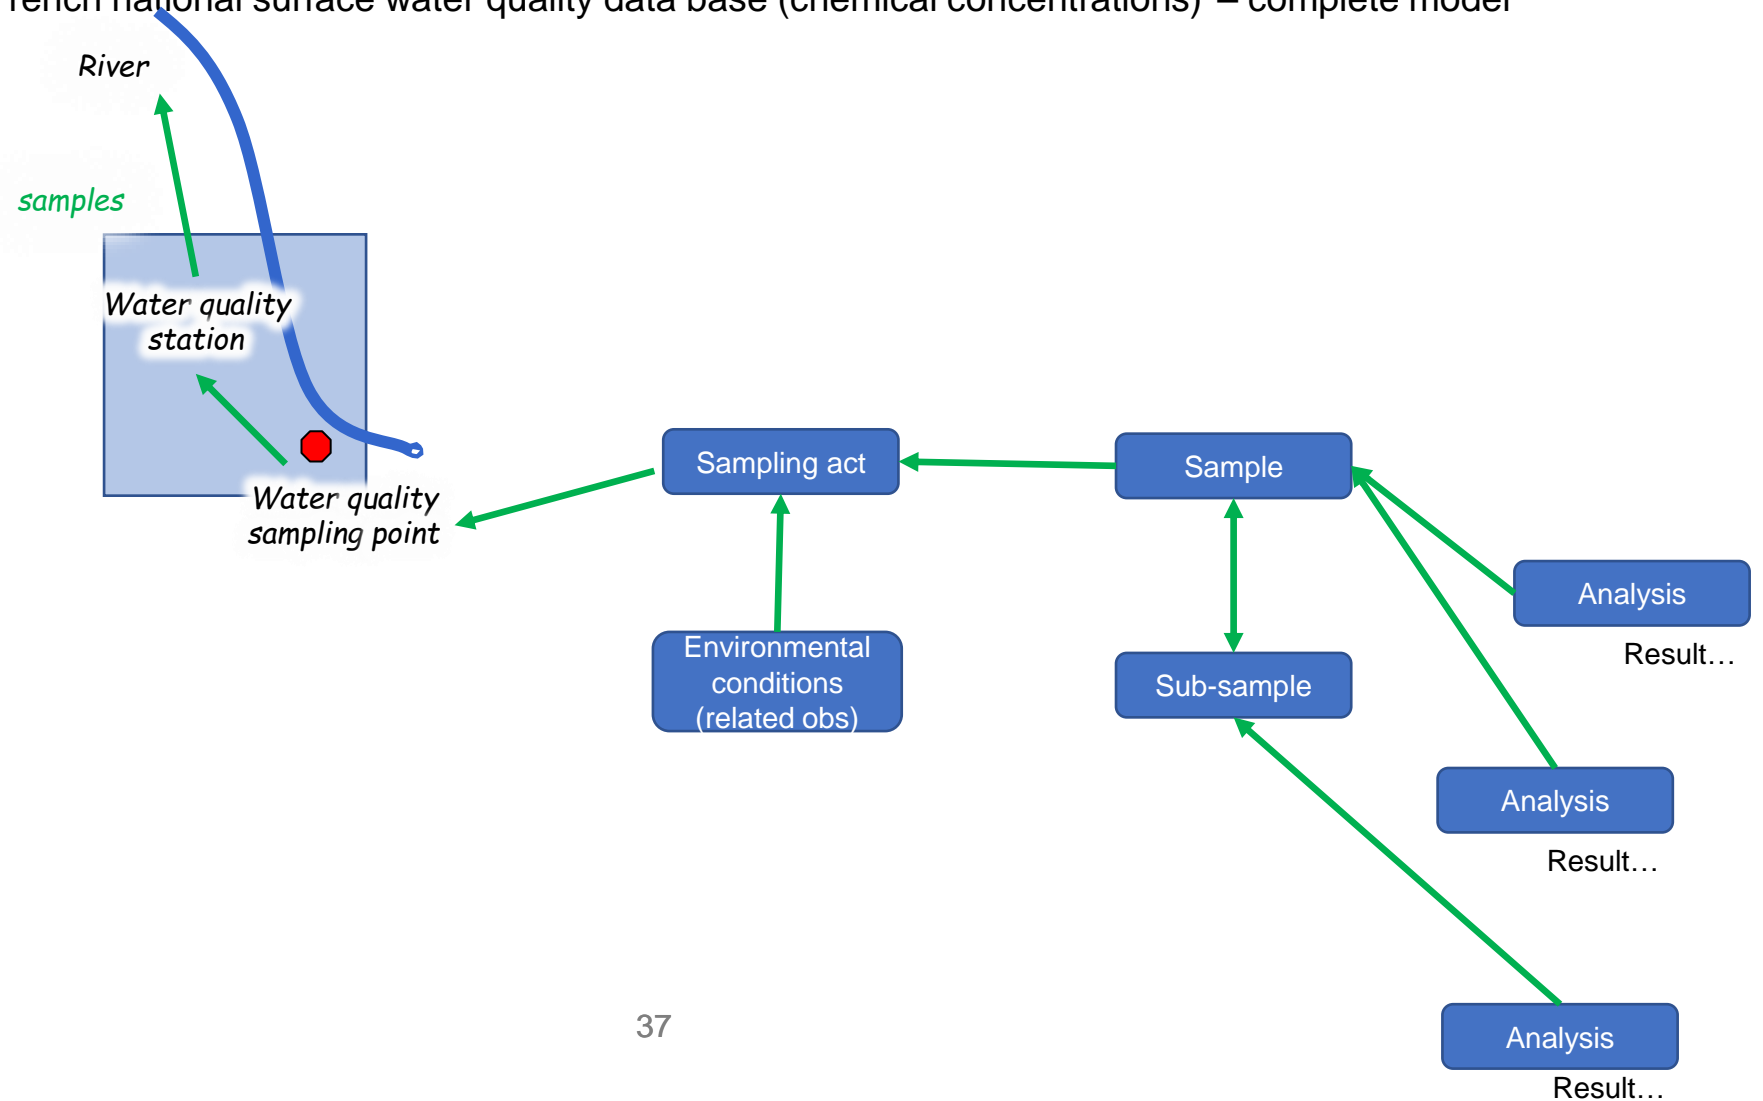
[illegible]rench na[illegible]nal surface water quality data base (chemical concentrations) – complete model

River

samples

Water quality station

Water quality sampling point

Sampling act

Sample

Environmental conditions (related obs)

Sub-sample

Analysis

Result…

Analysis

Result…

Analysis

Result…

37